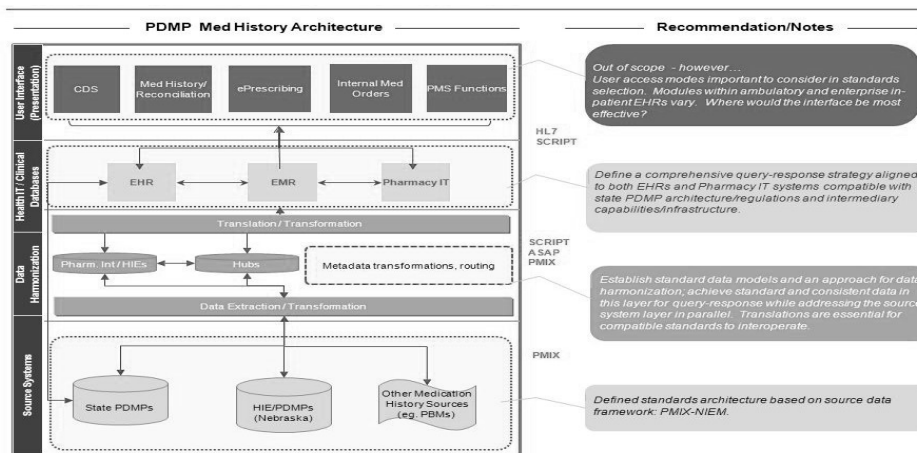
PDMP Med History Architecture

Recommendation/Notes

User Interface (Presentation)

CDS

Med History/ Reconciliation

ePrescribing

Internal Med Orders

PMS Functions

Out of scope - however…
User access modes important to consider in standards selection. Modules within ambulatory and enterprise inpatient EHRs vary. Where would the interface be most effective?

HL7
SCRIPT

Health IT / Clinical Databases

EHR

EMR

Pharmacy IT

Define a comprehensive query-response strategy aligned to both EHRs and Pharmacy IT systems compatible with state PDMP architecture/regulations and intermediary capabilities/infrastructure.

Translation / Transformation

Data Harmonization

Pharm. Int / HIEs

Hubs

Metadata transformations, routing

SCRIPT
ASAP
PMIX

Establish standard data models and an approach for data harmonization; achieve standard and consistent data in this layer for query-response while addressing the source system layer in parallel. Translations are essential for compatible standards to interoperate.

Data Extraction / Transformation

Source Systems

PMIX

State PDMPs

HIE/PDMPs (Nebraska)

Other Medication History Sources (eg. PBMs)

Defined standards architecture based on source data framework: PMIX-NIEM.